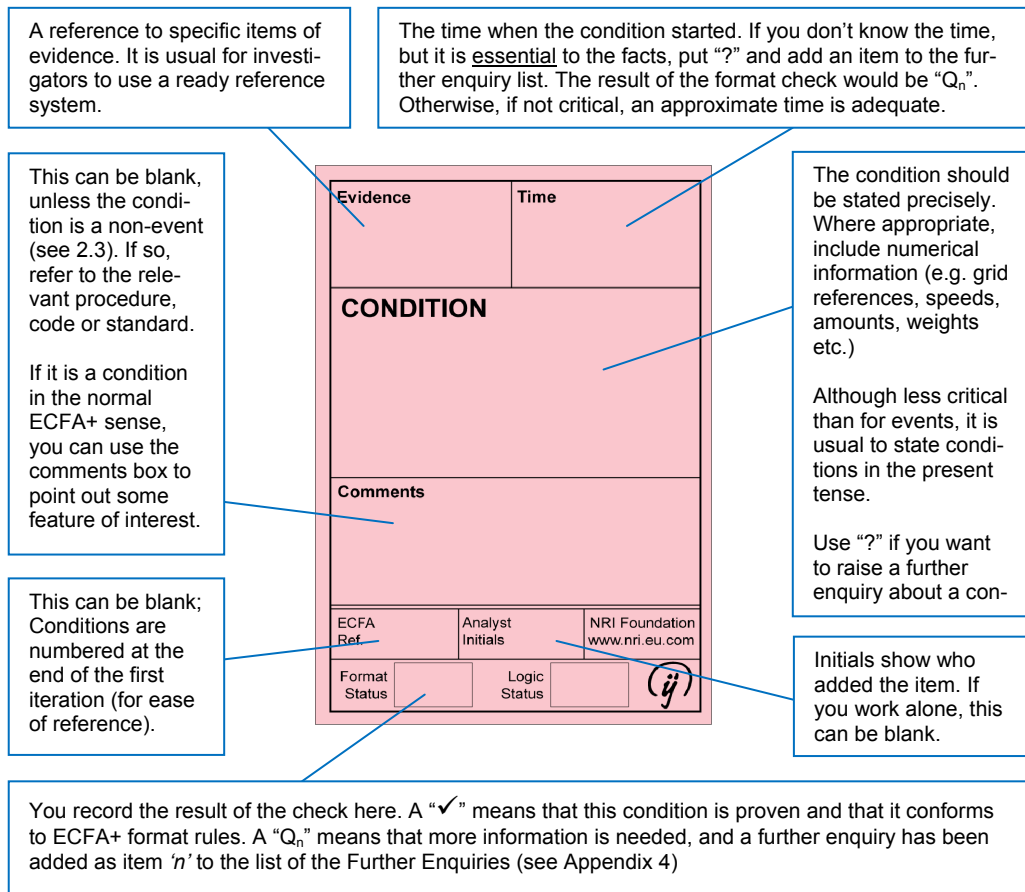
A reference to specific items of evidence. It is usual for investigators to use a ready reference system.

The time when the condition started. If you don't know the time, but it is essential to the facts, put "?" and add an item to the further enquiry list. The result of the format check would be "$Q_n$". Otherwise, if not critical, an approximate time is adequate.

This can be blank, unless the condition is a non-event (see 2.3). If so, refer to the relevant procedure, code or standard.

If it is a condition in the normal ECFA+ sense, you can use the comments box to point out some feature of interest.

| Evidence | Time |
|---|---|

CONDITION

Comments

| ECFA Ref. | Analyst Initials | NRI Foundation www.nri.eu.com |
|---|---|---|

| Format Status | | Logic Status | | (ÿ) |
|---|---|---|---|---|

The condition should be stated precisely. Where appropriate, include numerical information (e.g. grid references, speeds, amounts, weights etc.)

Although less critical than for events, it is usual to state conditions in the present tense.

Use "?" if you want to raise a further enquiry about a con-

This can be blank; Conditions are numbered at the end of the first iteration (for ease of reference).

Initials show who added the item. If you work alone, this can be blank.

You record the result of the check here. A "✓" means that this condition is proven and that it conforms to ECFA+ format rules. A "$Q_n$" means that more information is needed, and a further enquiry has been added as item 'n' to the list of the Further Enquiries (see Appendix 4)